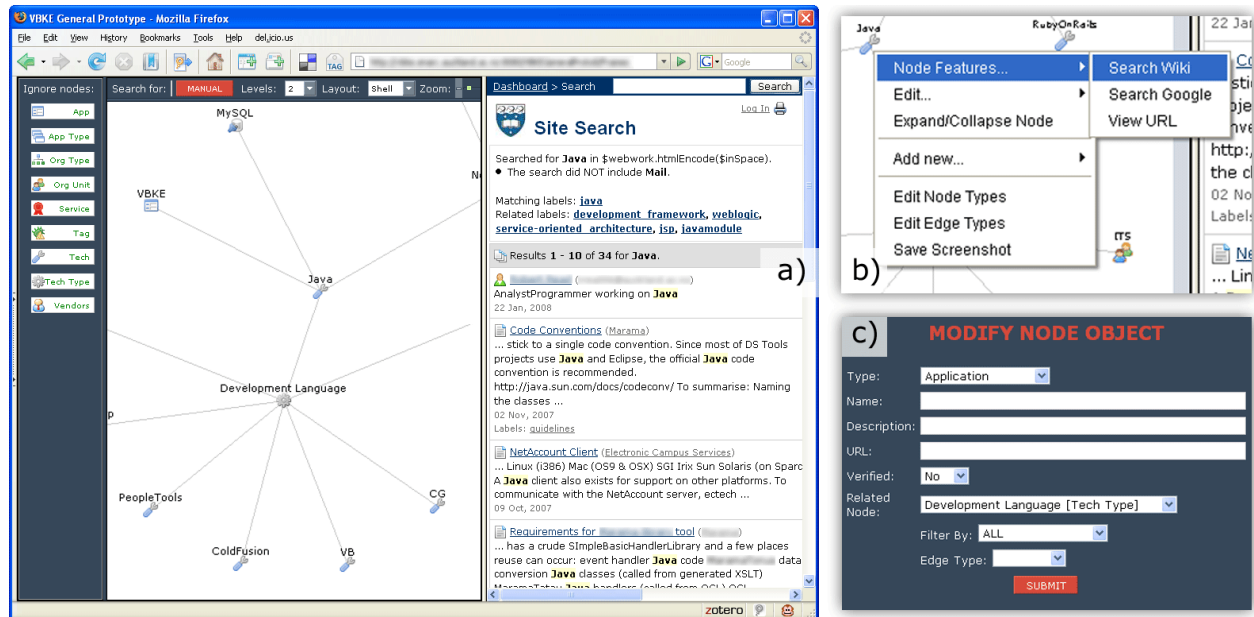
VBKE General Prototype - Mozilla Firefox

File Edit View History Bookmarks Tools Help del.icio.us

Google

Ignore nodes:
App
App Type
Org Type
Org Unit
Service
Tag
Tech
Tech Type
Vendors

Search for: MANUAL Levels: 2 Layout: Shell Zoom:

MySQL
VBKE
Java
Development Language
PeopleTools
ColdFusion
VB
CG

Dashboard > Search Search

Log In

Site Search

Searched for Java in $webwork.htmlEncode($inSpace).
• The search did NOT include Mail.

Matching labels: java
Related labels: development_framework, weblogic, service-oriented_architecture, jsp, javamodule

Results 1 - 10 of 34 for Java.

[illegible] ([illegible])
AnalystProgrammer working on Java
22 Jan, 2008

Code Conventions (Marama)
... stick to a single code convention. Since most of DS Tools projects use Java and Eclipse, the official Java code convention is recommended. http://java.sun.com/docs/codeconv/ To summarise: Naming the classes ...
02 Nov, 2007
Labels: guidelines

NetAccount Client (Electronic Campus Services)
... Linux (i386) Mac (OS9 & OSX) SGI Irix Sun Solaris (on Sparc A Java client also exists for support on other platforms. To communicate with the NetAccount server, ectech ...
09 Oct, 2007

Requirements for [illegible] tool ([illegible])
... has a crude SImpleBasicHandlerLibrary and a few places reuse can occur: event handler Java code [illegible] data conversion Java classes (called from generated XSLT)

zotero

a)

Java RubyOnRails 22 Jan
Node Features... Search Wiki
Edit... Search Google
Expand/Collapse Node View URL
Add new...
Edit Node Types
Edit Edge Types
Save Screenshot
ITS
b)

c) MODIFY NODE OBJECT
Type: Application
Name:
Description:
URL:
Verified: No
Related Node: Development Language [Tech Type]
Filter By: ALL
Edge Type:
SUBMIT